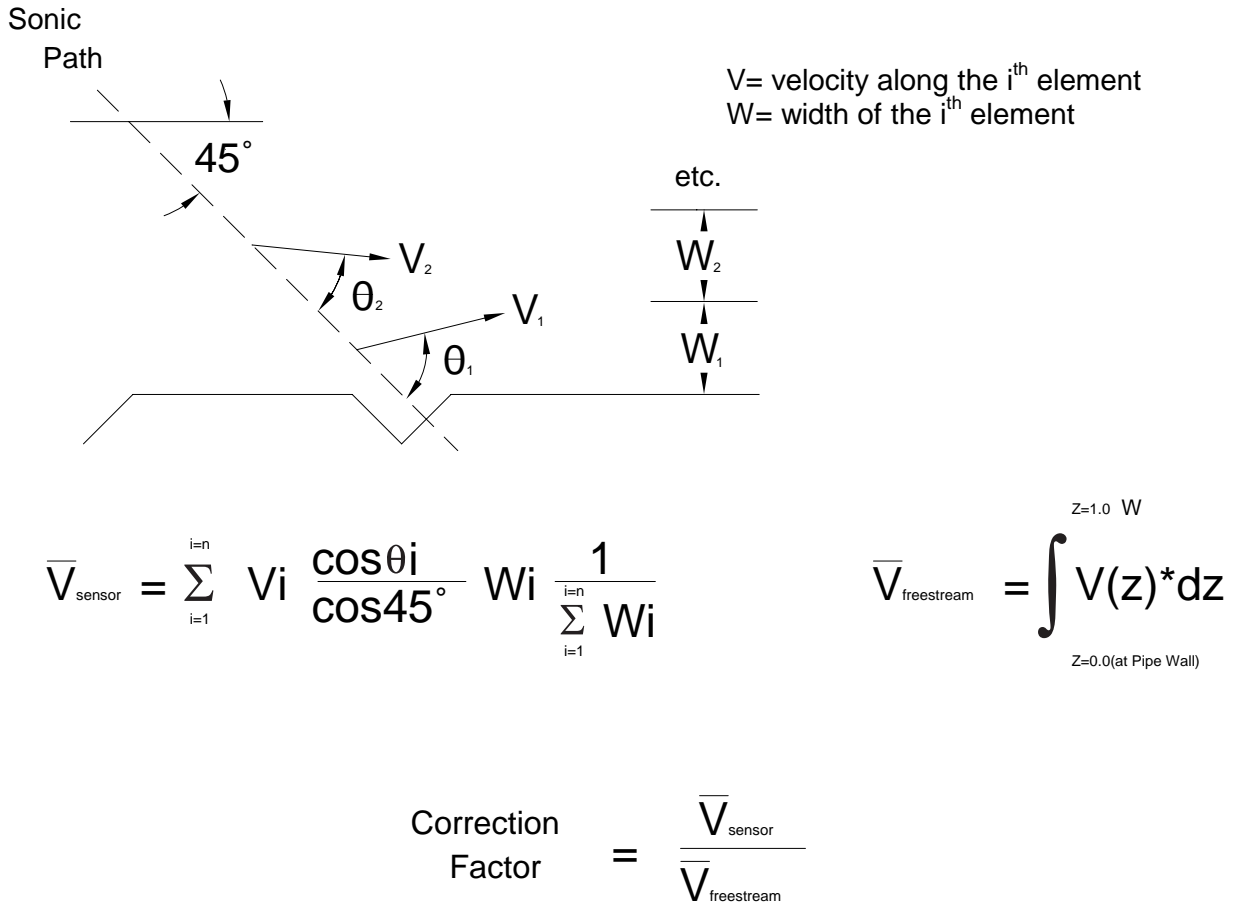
Sonic
Path

V= velocity along the $i^{th}$ element
W= width of the $i^{th}$ element

$45^\circ$

etc.

$V_2$

$\theta_2$

$V_1$

$\theta_1$

$W_2$

$W_1$

$\overline{V}_{sensor} = \sum_{i=1}^{i=n} Vi \frac{\cos\theta i}{\cos 45^\circ} Wi \frac{1}{\sum_{i=1}^{i=n} Wi}$

$\overline{V}_{freestream} = \int_{Z=0.0(at\ Pipe\ Wall)}^{Z=1.0\ W} V(z)*dz$

Correction Factor $= \frac{\overline{V}_{sensor}}{\overline{V}_{freestream}}$